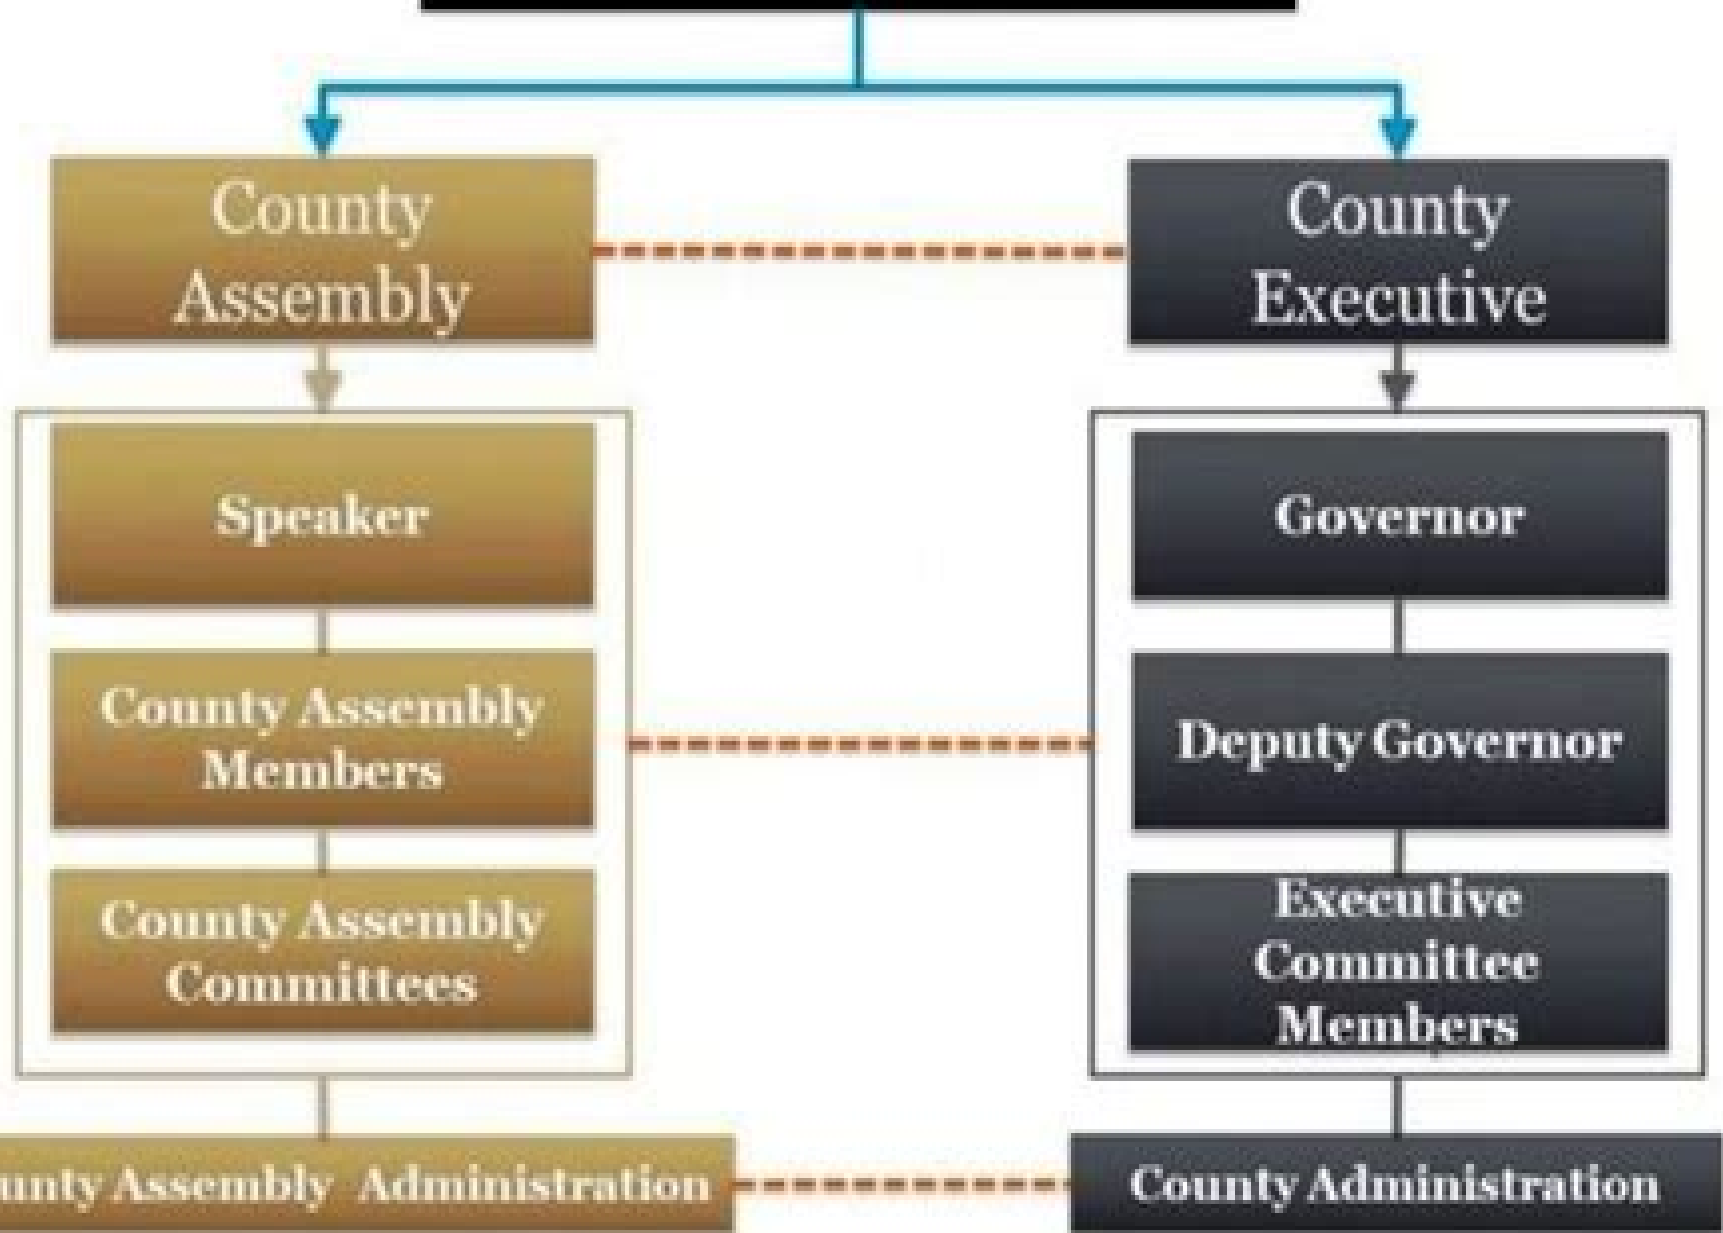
County Assembly

County Executive

Speaker

County Assembly Members

County Assembly Committees

Governor

Deputy Governor

Executive Committee Members

unty Assembly Administration

County Administration